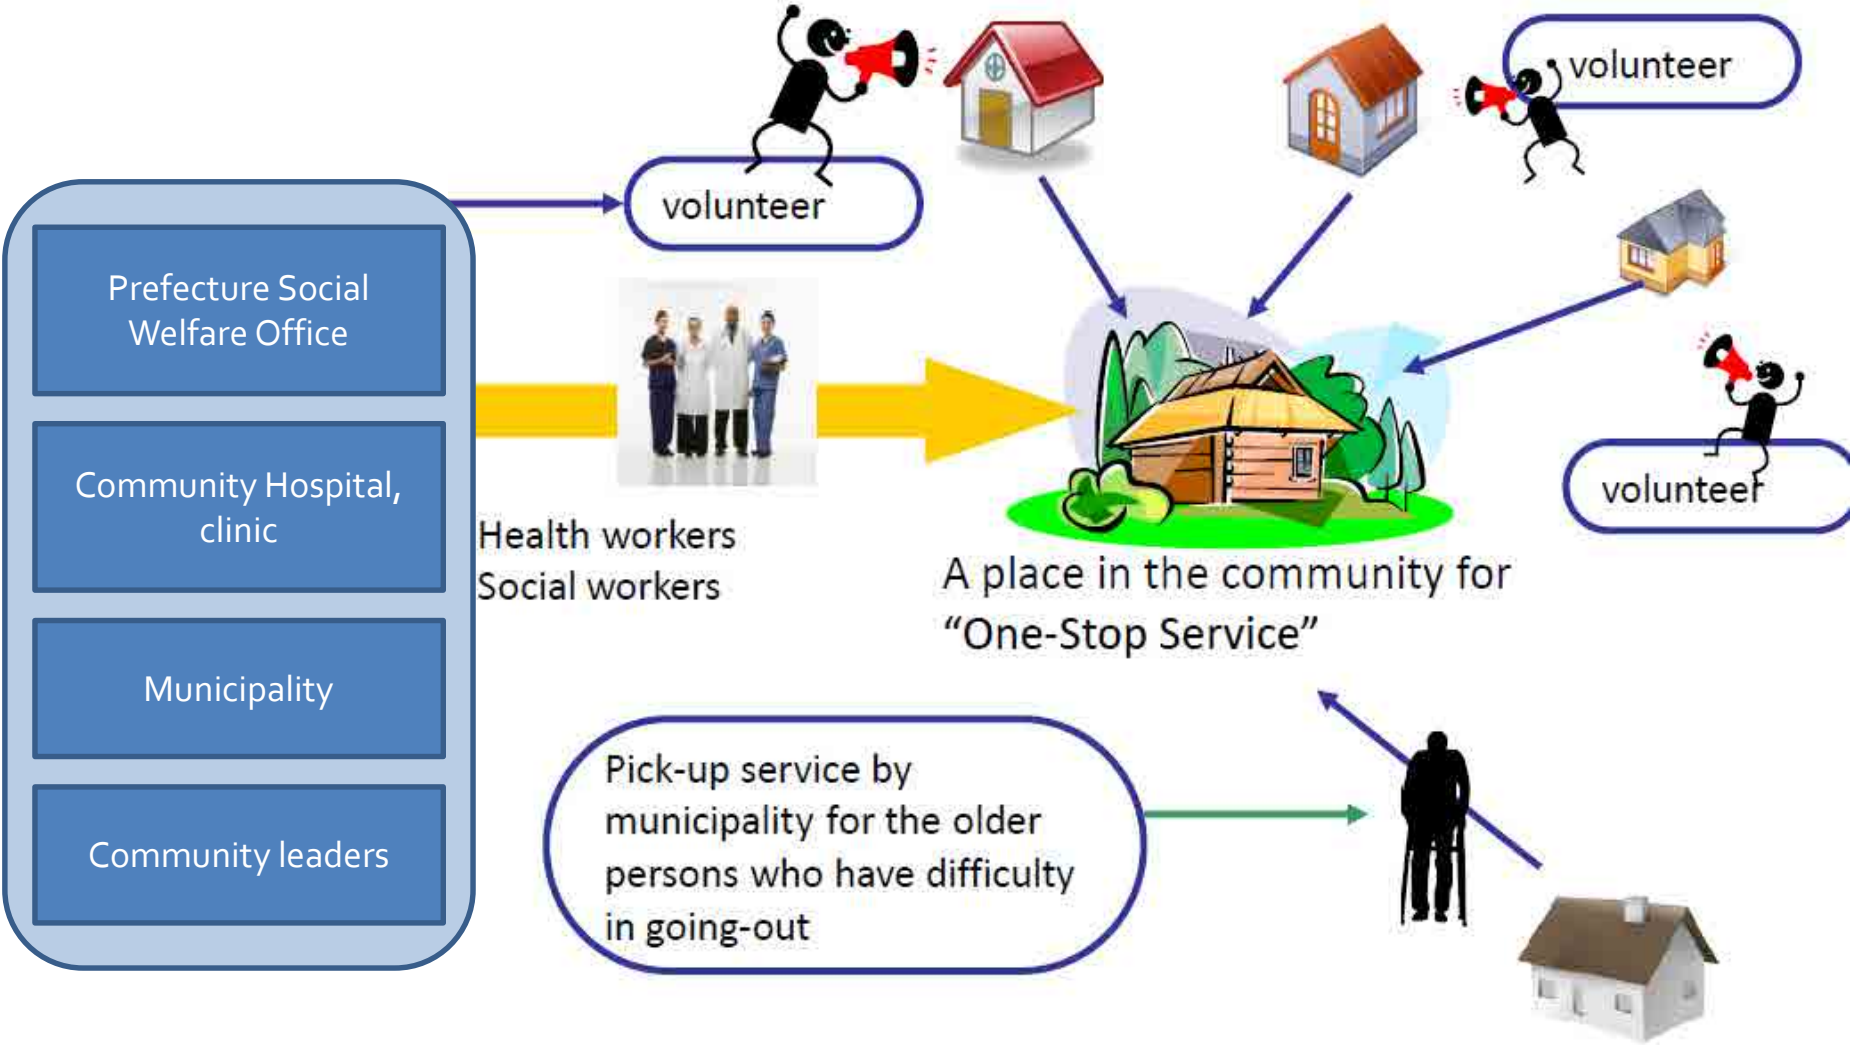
Prefecture Social Welfare Office

Community Hospital, clinic

Municipality

Community leaders

volunteer

volunteer

volunteer

Health workers
Social workers

A place in the community for "One-Stop Service"

Pick-up service by municipality for the older persons who have difficulty in going-out